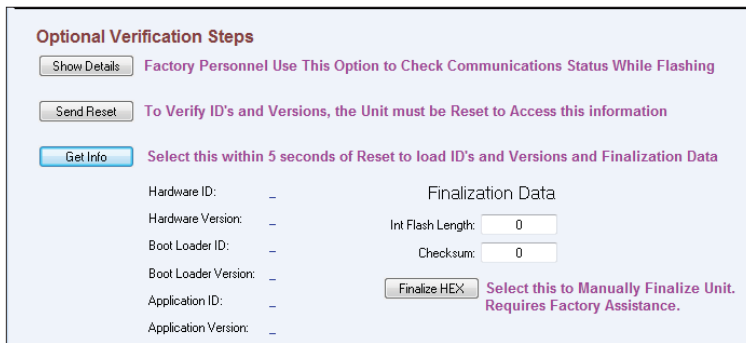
Optional Verification Steps

Show Details Factory Personnel Use This Option to Check Communications Status While Flashing

Send Reset To Verify ID's and Versions, the Unit must be Reset to Access this information

Get Info Select this within 5 seconds of Reset to load ID's and Versions and Finalization Data

Hardware ID: _

Hardware Version: _

Boot Loader ID: _

Boot Loader Version: _

Application ID: _

Application Version: _

Finalization Data

Int Flash Length: 0

Checksum: 0

Finalize HEX Select this to Manually Finalize Unit. Requires Factory Assistance.